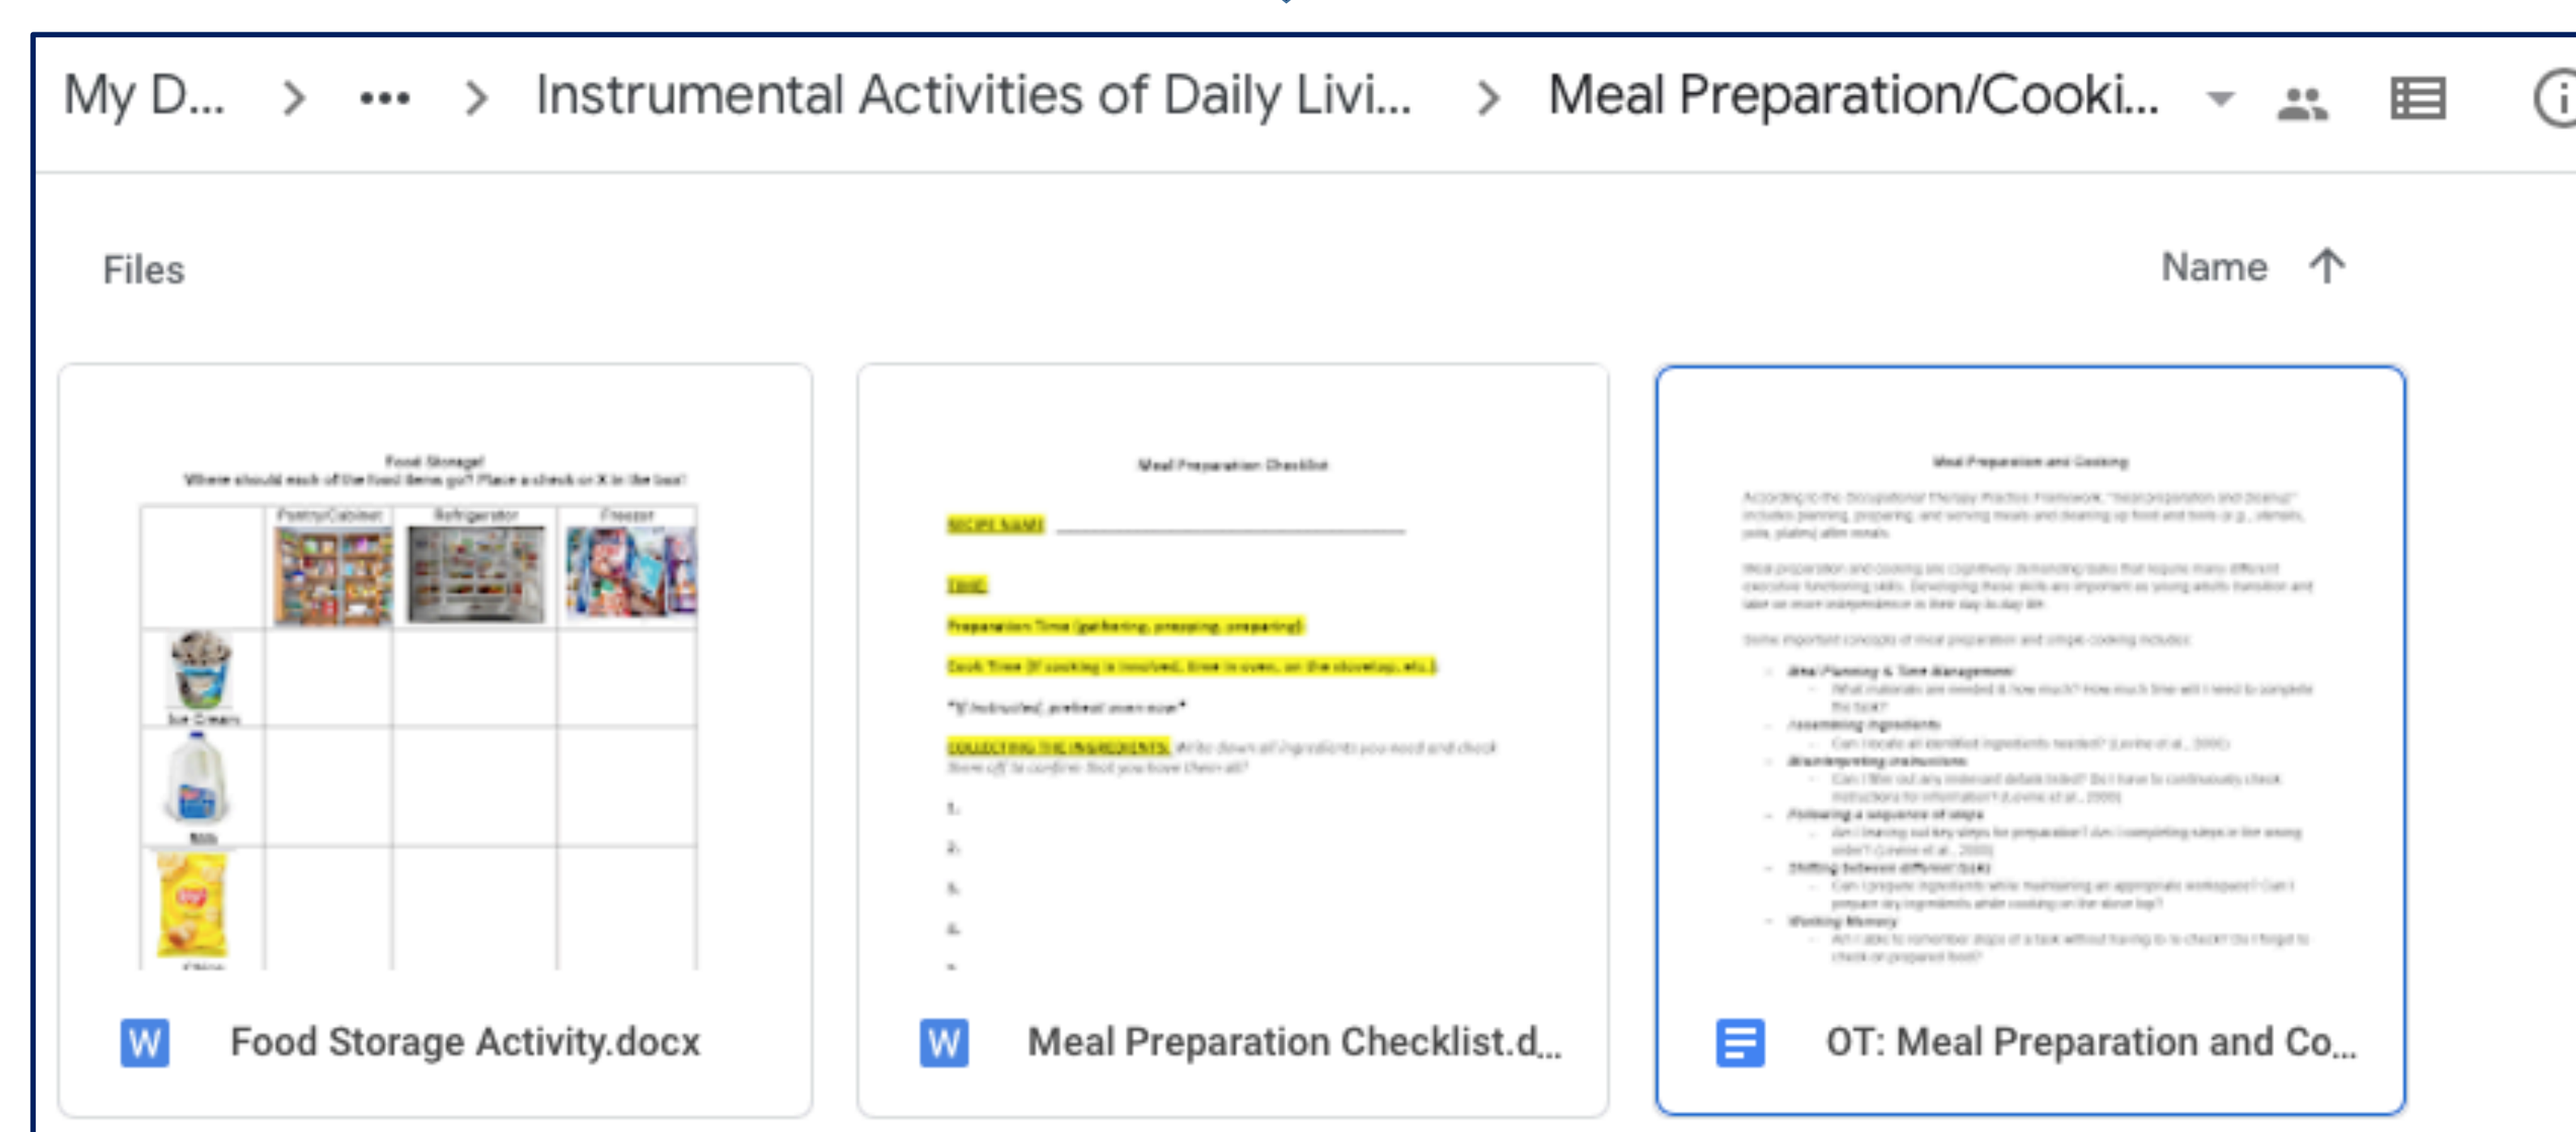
My D... > ••• > Instrumental Activities of Daily Livi... > Meal Preparation/Cooki...

Files

Name

Food Storage!
Where should each of the food items go? Place a check or X in the box!

| | Pantry/Cabinet | Refrigerator | Freezer |
|---|---|---|---|
| Ice Cream | | | |
| Milk | | | |
| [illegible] | | | |

W Food Storage Activity.docx

Meal Preparation Checklist

RECIPE NAME: ____________________

TIME:

Preparation Time (gathering, prepping, preparing):

Cook Time (if cooking is involved, time in oven, on the stovetop, etc.):

*If instructed, preheat oven now*

COLLECTING THE INGREDIENTS: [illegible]

1.
2.
3.
4.

W Meal Preparation Checklist.d...

Meal Preparation and Cooking

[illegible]

OT: Meal Preparation and Co...